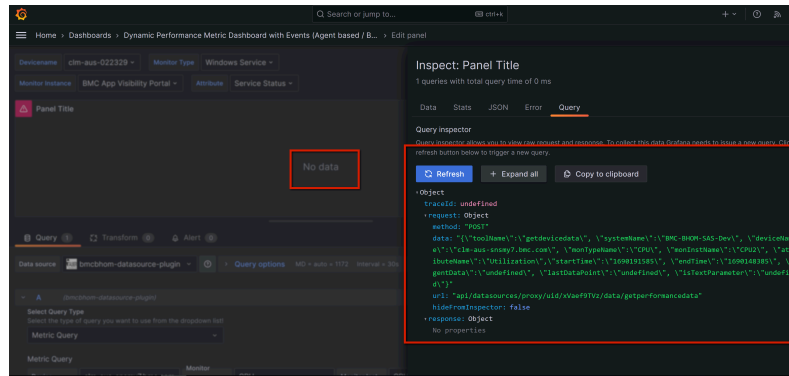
Search or jump to... ctrl+k

Home › Dashboards › Dynamic Performance Metric Dashboard with Events (Agent based / B... › Edit panel

Devicename clm-aus-022329 Monitor Type Windows Service

Monitor Instance BMC App Visibility Portal Attribute Service Status

Panel Title

No data

Query 1 Transform 0 Alert 0

Data source bmcbhom-datasource-plugin Query options MD = auto = 1172 Interval = 30s

A (bmcbhom-datasource-plugin)

Select Query Type
Select the type of query you want to use from the dropdown list

Metric Query

Metric Query

Monitor

Inspect: Panel Title
1 queries with total query time of 0 ms

Data Stats JSON Error Query

Query inspector
Query inspector allows you to view raw request and response. To collect this data Grafana needs to issue a new query. Cli
refresh button below to trigger a new query.

Refresh + Expand all Copy to clipboard

Object
traceId: undefined
request: Object
method: "POST"
data: "{\"toolName\":\"getdevicedata\", \"systemName\":\"BMC-BHOM-SAS-Dev\", \"deviceNa
e\":\"clm-aus-snsmy7.bmc.com\", \"monTypeName\":\"CPU\", \"monInstName\":\"CPU2\", \"at
ibuteName\":\"Utilization\",\"startTime\":\"1690191585\", \"endTime\":\"1690148385\", \
gentData\":\"undefined\", \"lastDataPoint\":\"undefined\", \"isTextParameter\":\"undefi
d\"}"
url: "api/datasources/proxy/uid/xVaef9TVz/data/getperformancedata"
hideFromInspector: false
response: Object
No properties